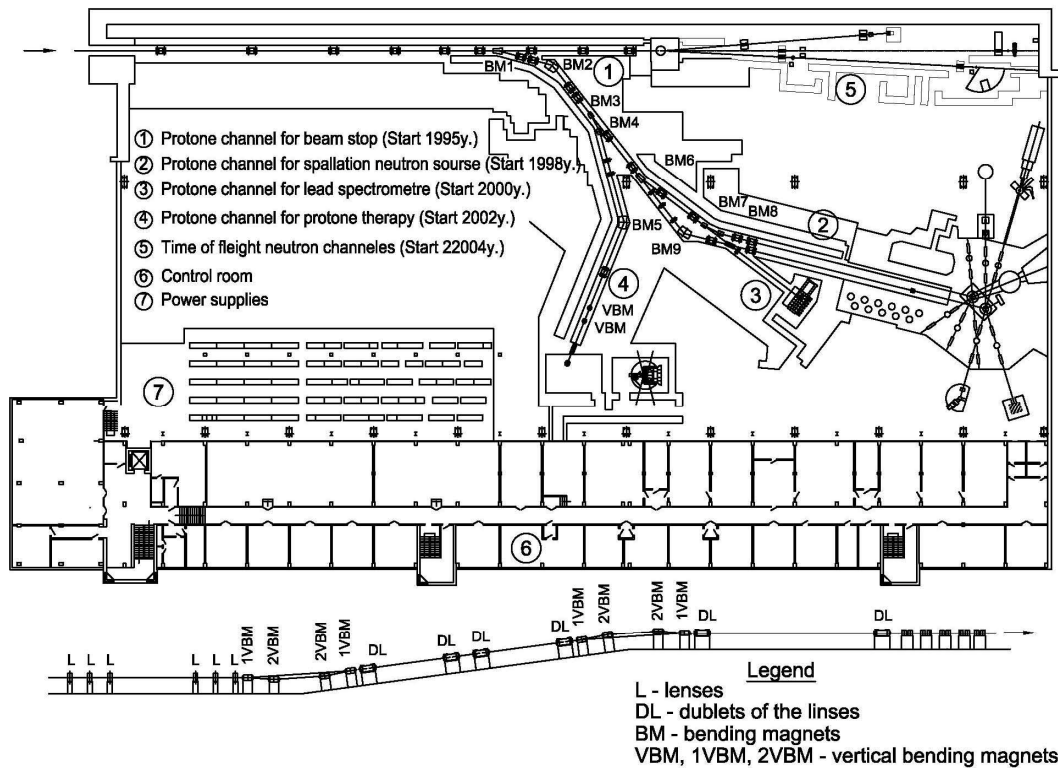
BM1
BM2
①
⑤
BM3
BM4
① Protone channel for beam stop (Start 1995y.)
② Protone channel for spallation neutron sourse (Start 1998y.)
③ Protone channel for lead spectrometre (Start 2000y.)
④ Protone channel for protone therapy (Start 2002y.)
⑤ Time of flight neutron channeles (Start 22004y.)
⑥ Control room
⑦ Power supplies
BM6
BM7
BM8
BM5
BM9
②
④
③
VBM
VBM
⑦
⑥

L L L L L L 1VBM 2VBM 2VBM 1VBM DL DL DL DL 1VBM 2VBM 2VBM 1VBM DL DL

Legend
L - lenses
DL - dublets of the linses
BM - bending magnets
VBM, 1VBM, 2VBM - vertical bending magnets